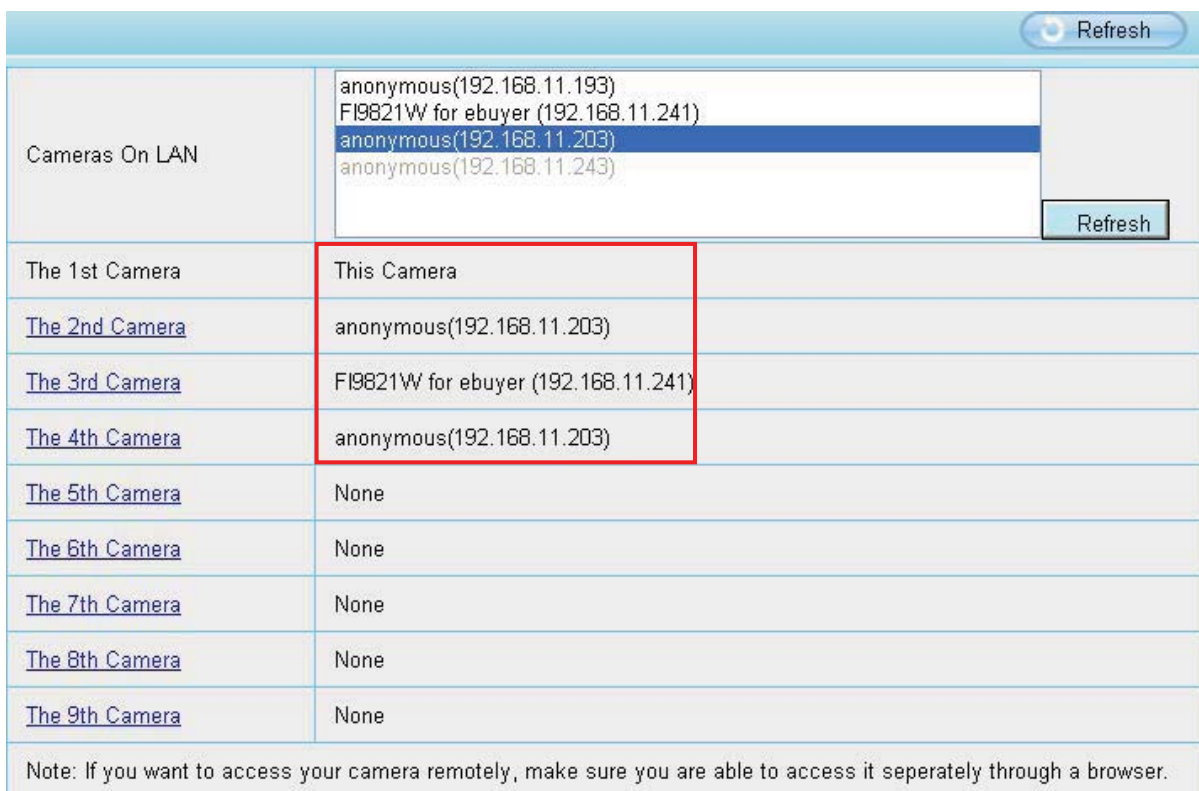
Refresh

| | |
|---|---|
| Cameras On LAN | anonymous(192.168.11.193)<br>FI9821W for ebuyer (192.168.11.241)<br>anonymous(192.168.11.203)<br>anonymous(192.168.11.243)<br>Refresh |
| The 1st Camera | This Camera |
| The 2nd Camera | anonymous(192.168.11.203) |
| The 3rd Camera | FI9821W for ebuyer (192.168.11.241) |
| The 4th Camera | anonymous(192.168.11.203) |
| The 5th Camera | None |
| The 6th Camera | None |
| The 7th Camera | None |
| The 8th Camera | None |
| The 9th Camera | None |

Note: If you want to access your camera remotely, make sure you are able to access it seperately through a browser.